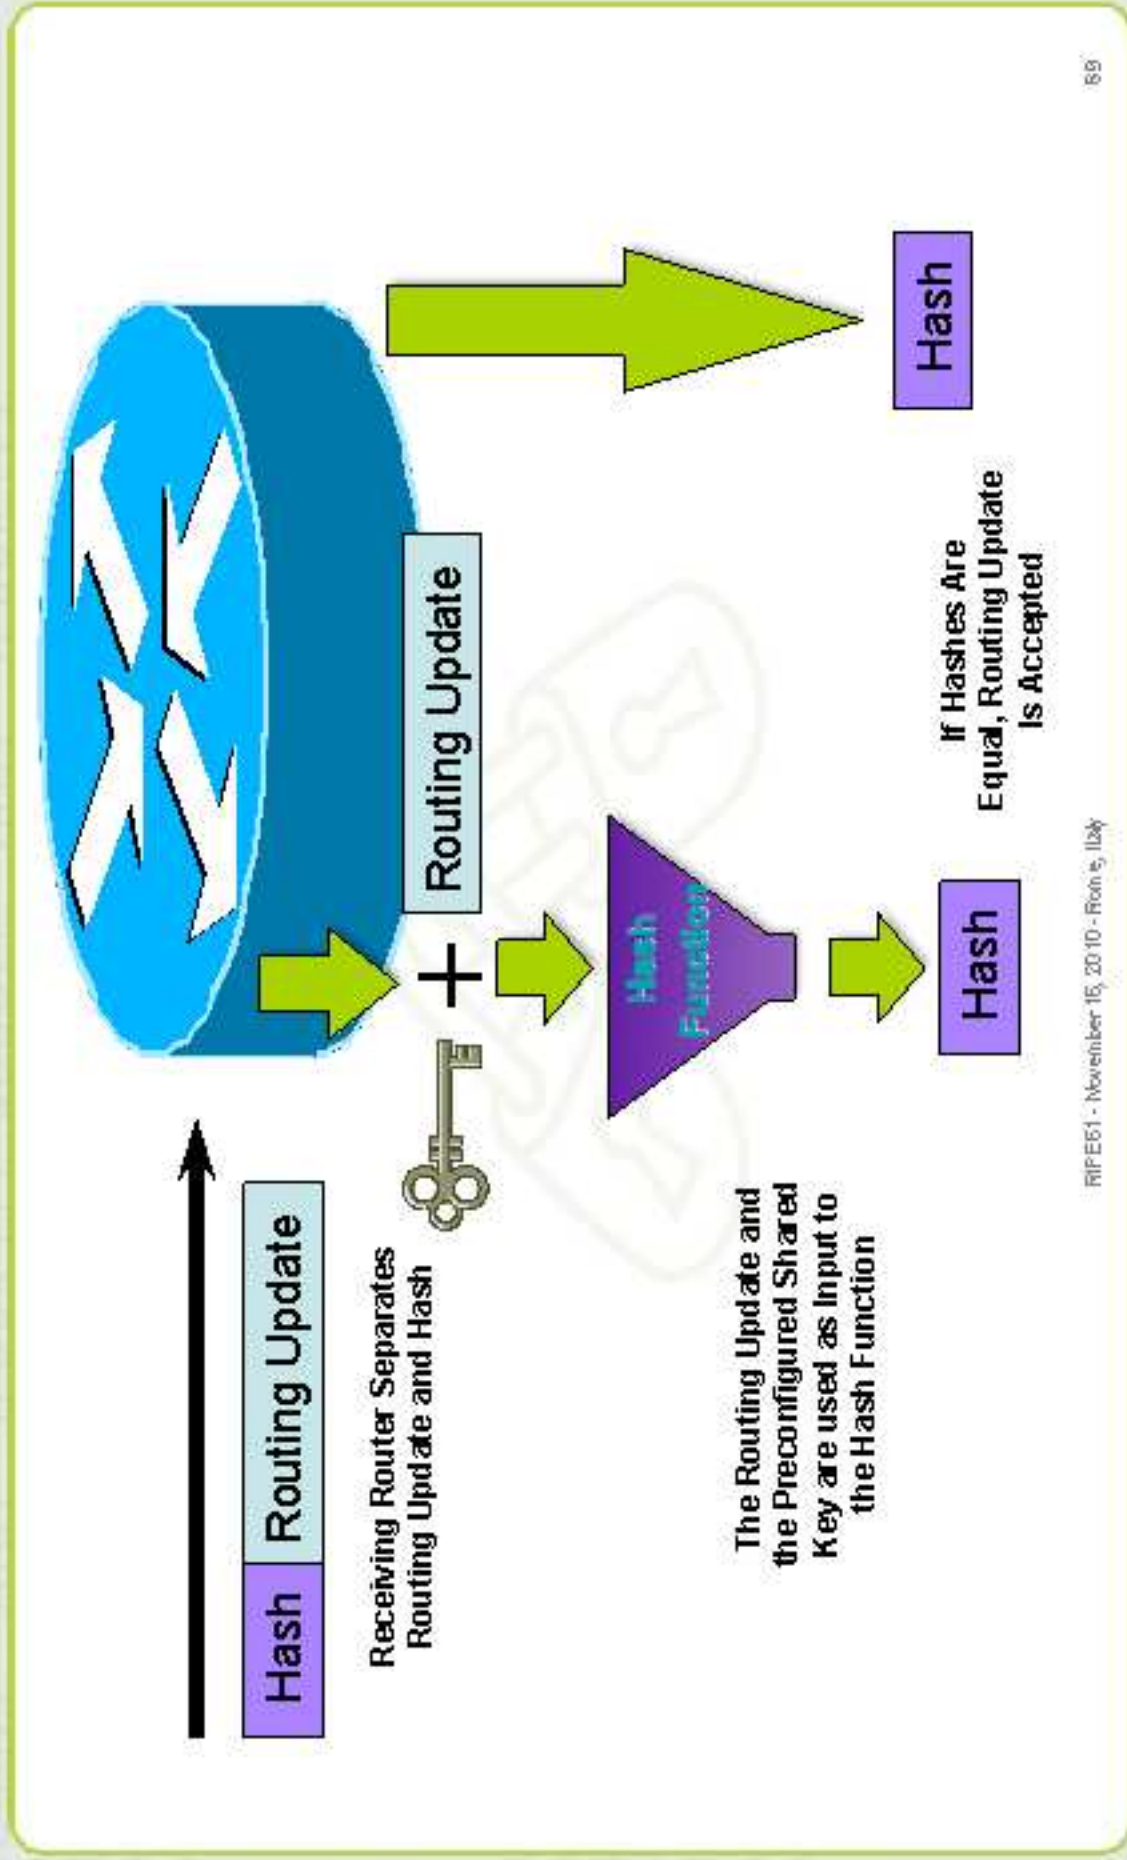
Hash

Routing Update

Receiving Router Separates Routing Update and Hash

Routing Update

+

Hash Function

Hash

Hash

The Routing Update and the Preconfigured Shared Key are used as Input to the Hash Function

If Hashes Are Equal, Routing Update Is Accepted

RIPE61 - November 15, 2010 - Rome, Italy

59